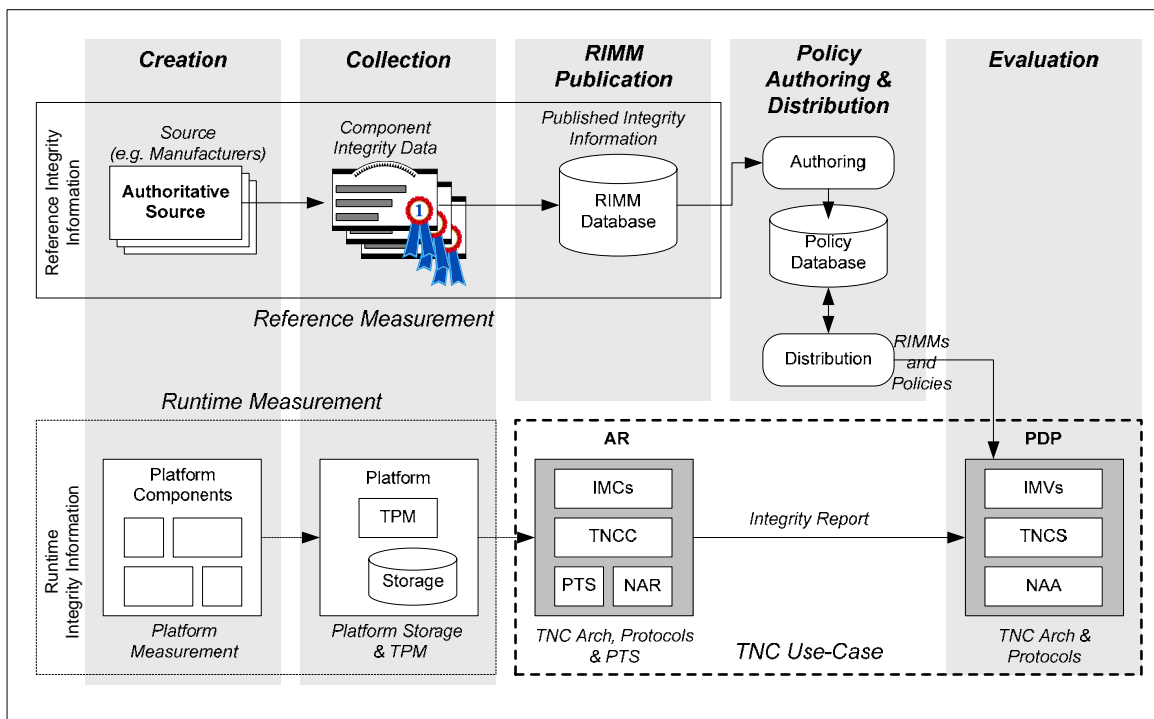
Creation

Collection

RIMM Publication

Policy Authoring & Distribution

Evaluation

Reference Integrity Information

Source (e.g. Manufacturers)

Authoritative Source

Component Integrity Data

1

Published Integrity Information

RIMM Database

Authoring

Policy Database

Distribution

RIMMs and Policies

Reference Measurement

Runtime Measurement

Runtime Integrity Information

Platform Components

Platform Measurement

Platform

TPM

Storage

Platform Storage & TPM

AR

IMCs

TNCC

PTS

NAR

TNC Arch, Protocols & PTS

Integrity Report

TNC Use-Case

PDP

IMVs

TNCS

NAA

TNC Arch & Protocols